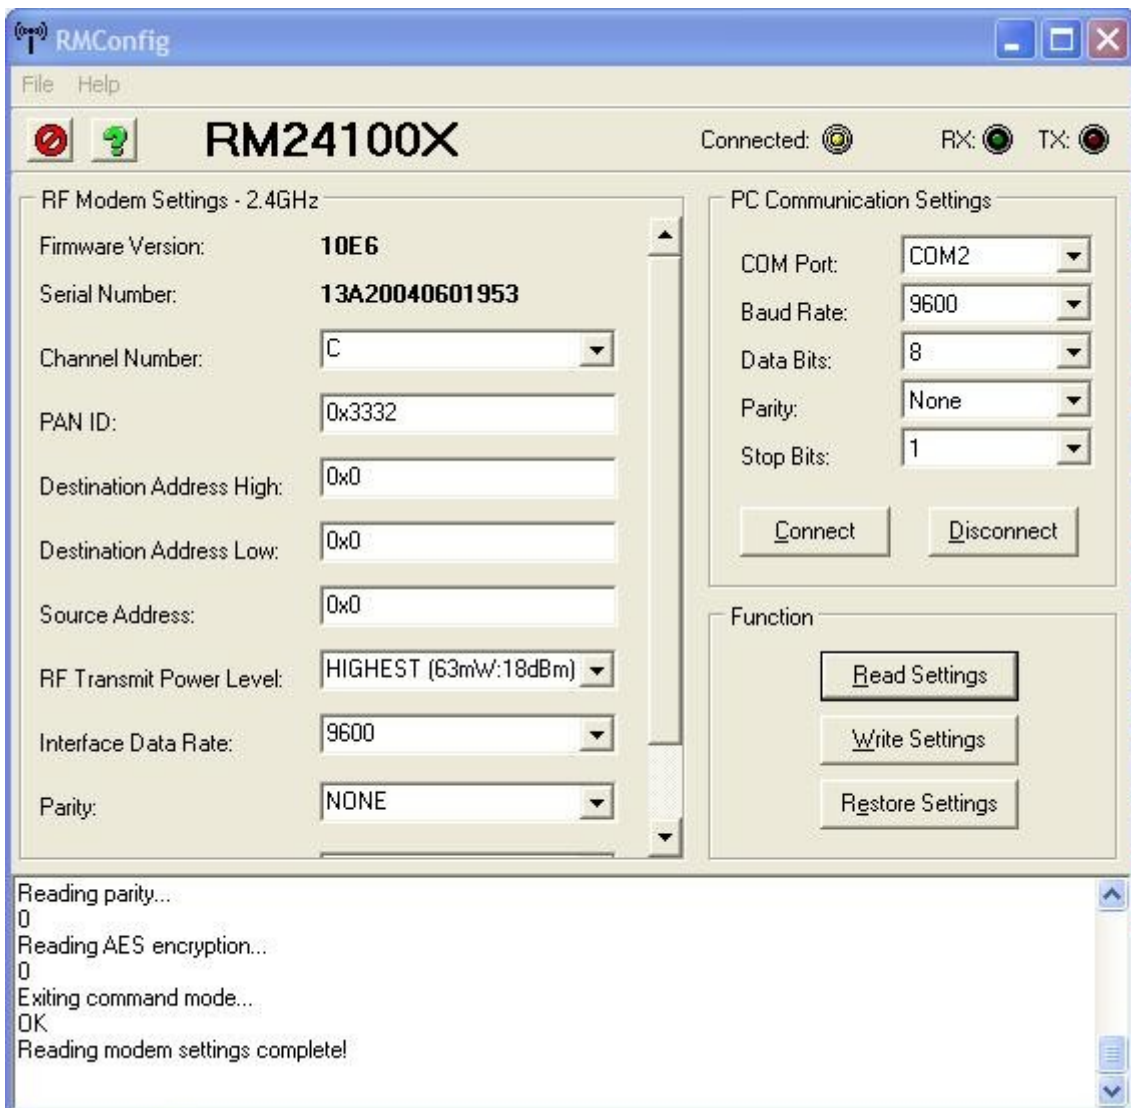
RMConfig

File Help

RM24100X

Connected: RX: TX:

RF Modem Settings - 2.4GHz

Firmware Version: 10E6

Serial Number: 13A20040601953

Channel Number: C

PAN ID: 0x3332

Destination Address High: 0x0

Destination Address Low: 0x0

Source Address: 0x0

RF Transmit Power Level: HIGHEST (63mW:18dBm)

Interface Data Rate: 9600

Parity: NONE

PC Communication Settings

COM Port: COM2

Baud Rate: 9600

Data Bits: 8

Parity: None

Stop Bits: 1

Connect

Disconnect

Function

Read Settings

Write Settings

Restore Settings

Reading parity...
0
Reading AES encryption...
0
Exiting command mode...
OK
Reading modem settings complete!